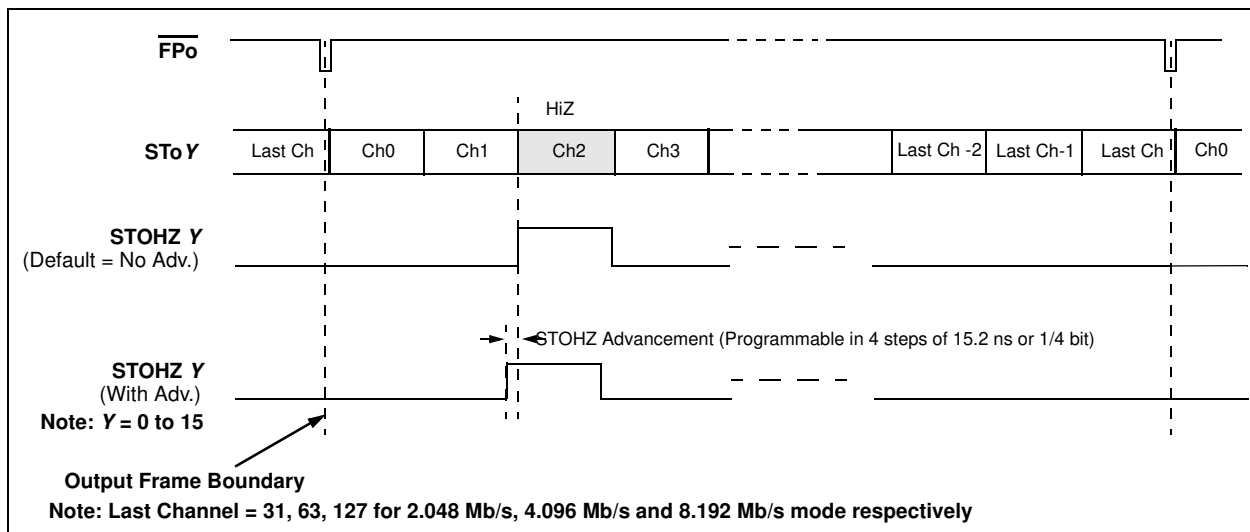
$\overline{\text{FPo}}$

HiZ

STo*Y*

| Last Ch | Ch0 | Ch1 | Ch2 | Ch3 | | Last Ch -2 | Last Ch-1 | Last Ch | Ch0 |
|---|---|---|---|---|---|---|---|---|---|

STOHZ *Y*
(Default = No Adv.)

STOHZ Advancement (Programmable in 4 steps of 15.2 ns or 1/4 bit)

STOHZ *Y*
(With Adv.)

Note: *Y* = 0 to 15

Output Frame Boundary

Note: Last Channel = 31, 63, 127 for 2.048 Mb/s, 4.096 Mb/s and 8.192 Mb/s mode respectively